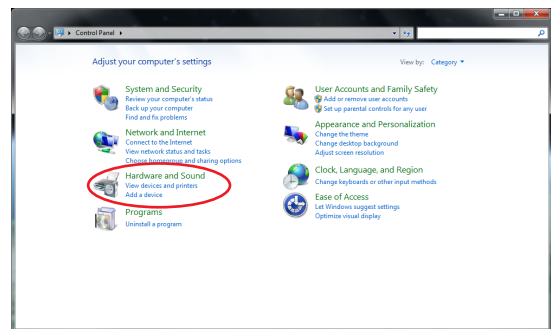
Control Panel ▸

Adjust your computer's settings

View by: Category ▾

System and Security
Review your computer's status
Back up your computer
Find and fix problems

Network and Internet
Connect to the Internet
View network status and tasks
Choose homegroup and sharing options

Hardware and Sound
View devices and printers
Add a device

Programs
Uninstall a program

User Accounts and Family Safety
Add or remove user accounts
Set up parental controls for any user

Appearance and Personalization
Change the theme
Change desktop background
Adjust screen resolution

Clock, Language, and Region
Change keyboards or other input methods

Ease of Access
Let Windows suggest settings
Optimize visual display